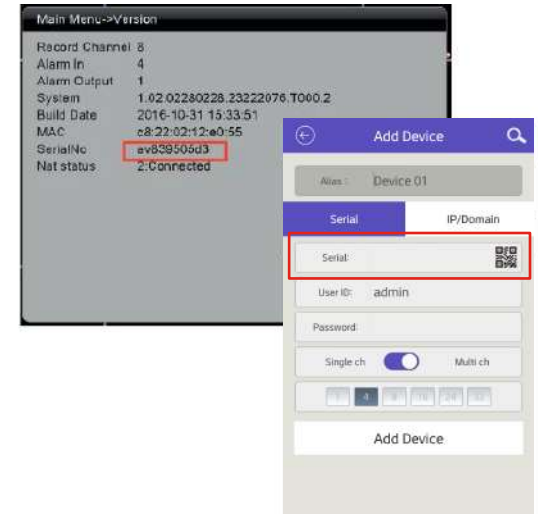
Main Menu->Version

| Record Channel | 8 |
|---|---|
| Alarm In | 4 |
| Alarm Output | 1 |
| System | 1.02.02280228.23222076.T000.2 |
| Build Date | 2016-10-31 15:33:51 |
| MAC | c8:22:02:12:e0:55 |
| SerialNo | ev839505d3 |
| Nat status | 2:Connected |

Add Device

Alias : Device 01

Serial

IP/Domain

Serial:

User ID: admin

Password:

Single ch

Multi ch

1 4 8 16 24 32

Add Device